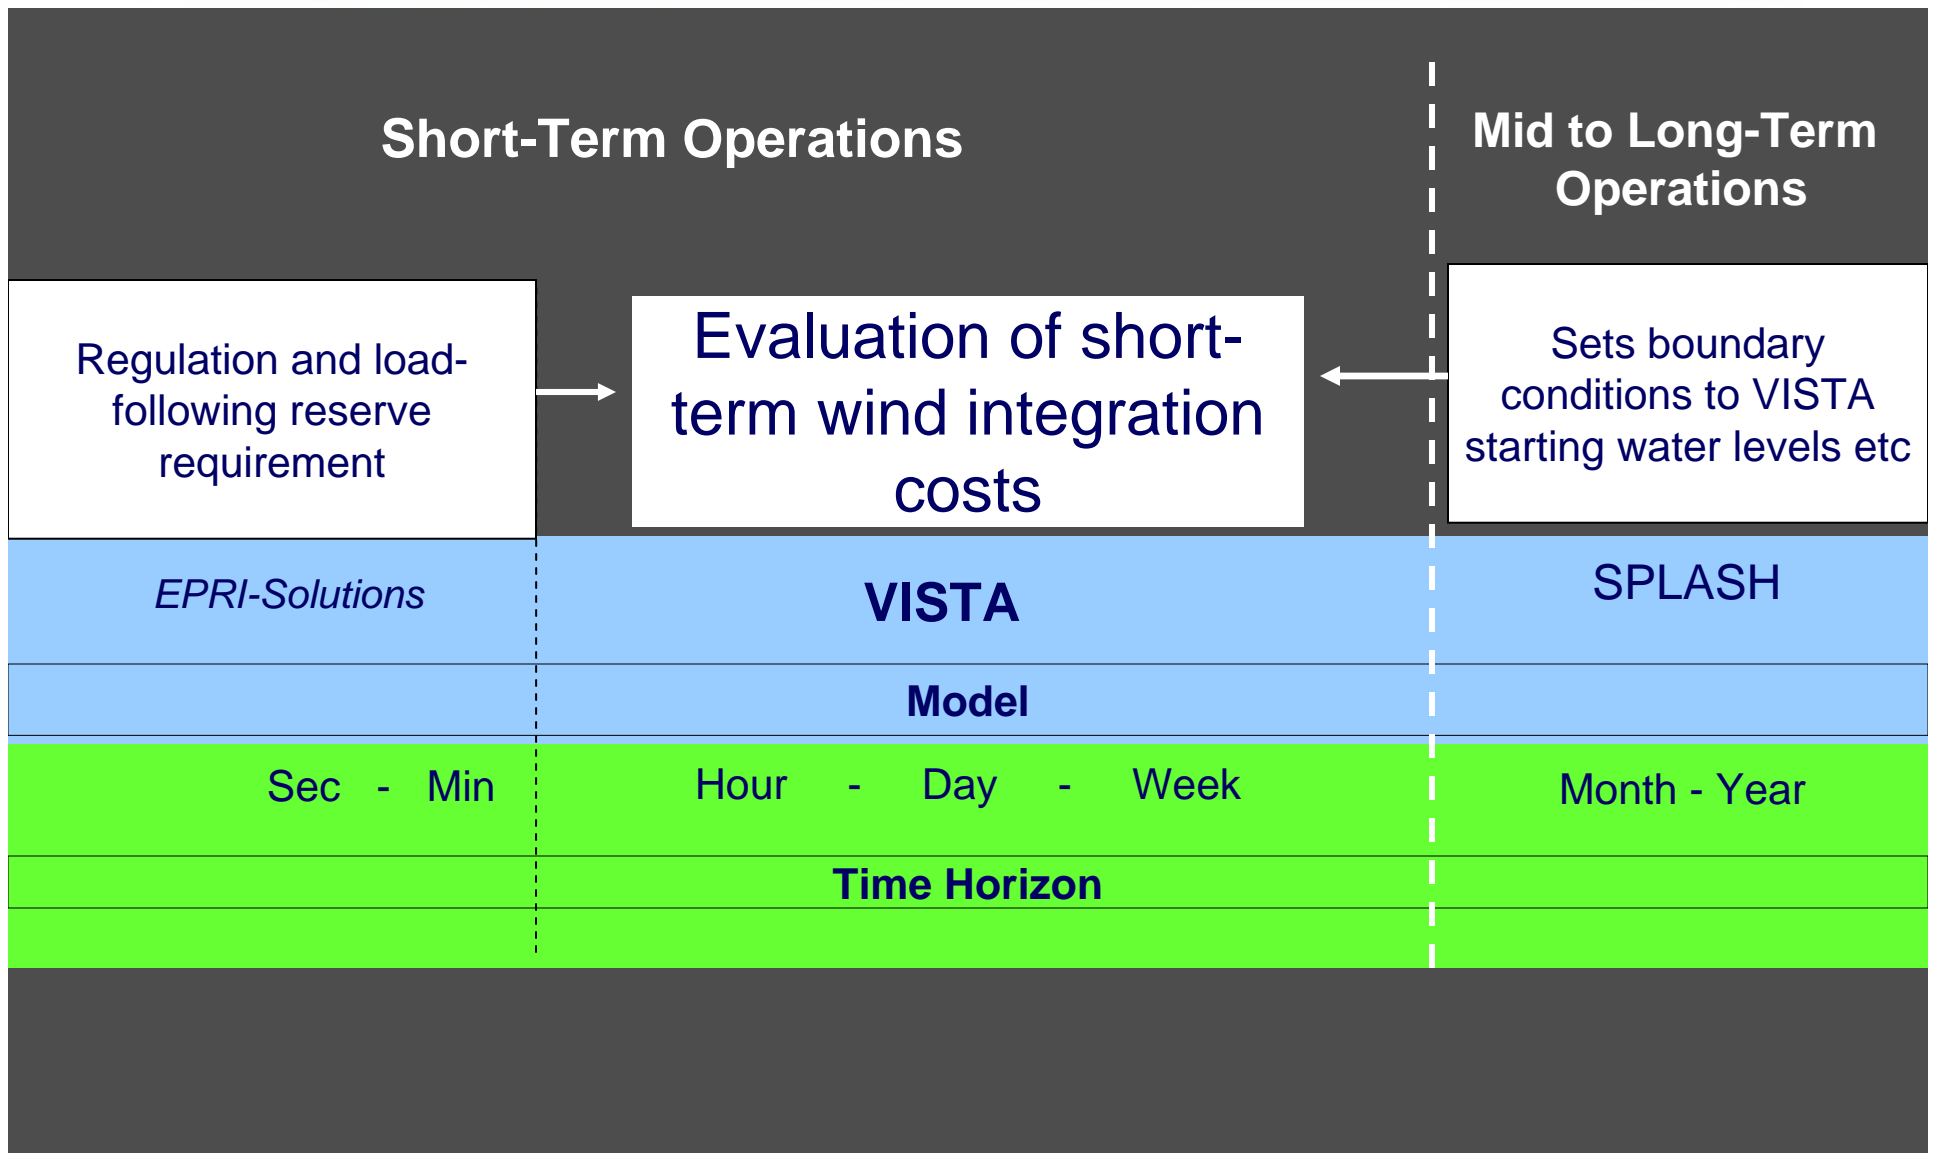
Short-Term Operations

Mid to Long-Term Operations

Regulation and load-following reserve requirement

Evaluation of short-term wind integration costs

Sets boundary conditions to VISTA starting water levels etc

EPRI-Solutions

VISTA

SPLASH

Model

Sec - Min

Hour - Day - Week

Month - Year

Time Horizon